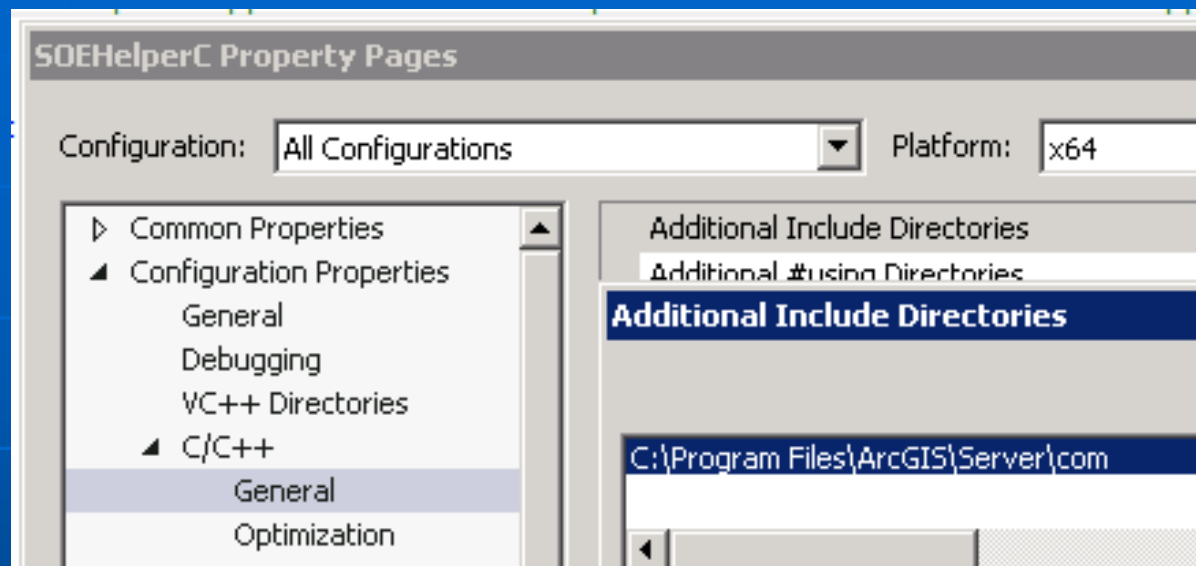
SOEHelperC Property Pages

Configuration: All Configurations

Platform: x64

▷ Common Properties
◢ Configuration Properties
General
Debugging
VC++ Directories
◢ C/C++
General
Optimization

Additional Include Directories
Additional #using Directories

Additional Include Directories

C:\Program Files\ArcGIS\Server\com